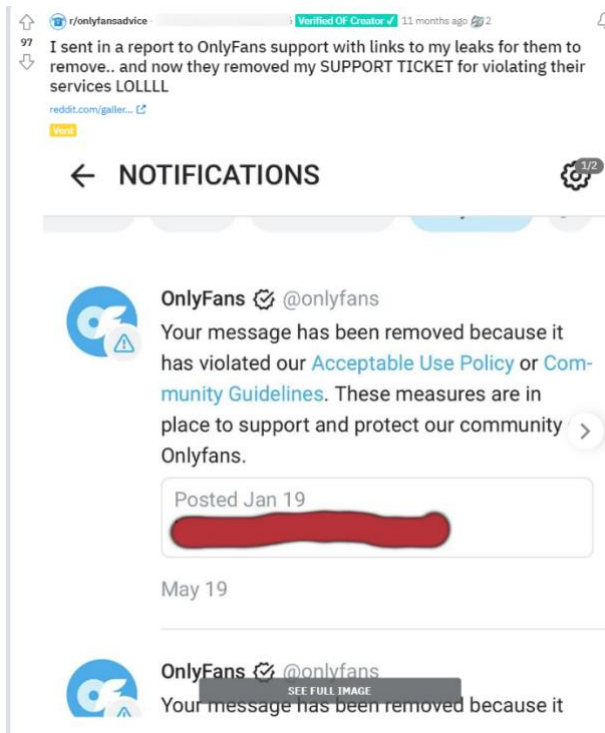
97

r/onlyfansadvice · Verified OF Creator ✓ 11 months ago 2

I sent in a report to OnlyFans support with links to my leaks for them to remove.. and now they removed my SUPPORT TICKET for violating their services LOLLLL

reddit.com/galler...

Vent

← NOTIFICATIONS

1/2

OnlyFans @onlyfans

Your message has been removed because it has violated our Acceptable Use Policy or Community Guidelines. These measures are in place to support and protect our community Onlyfans.

Posted Jan 19

May 19

OnlyFans @onlyfans

Your message has been removed because it

SEE FULL IMAGE